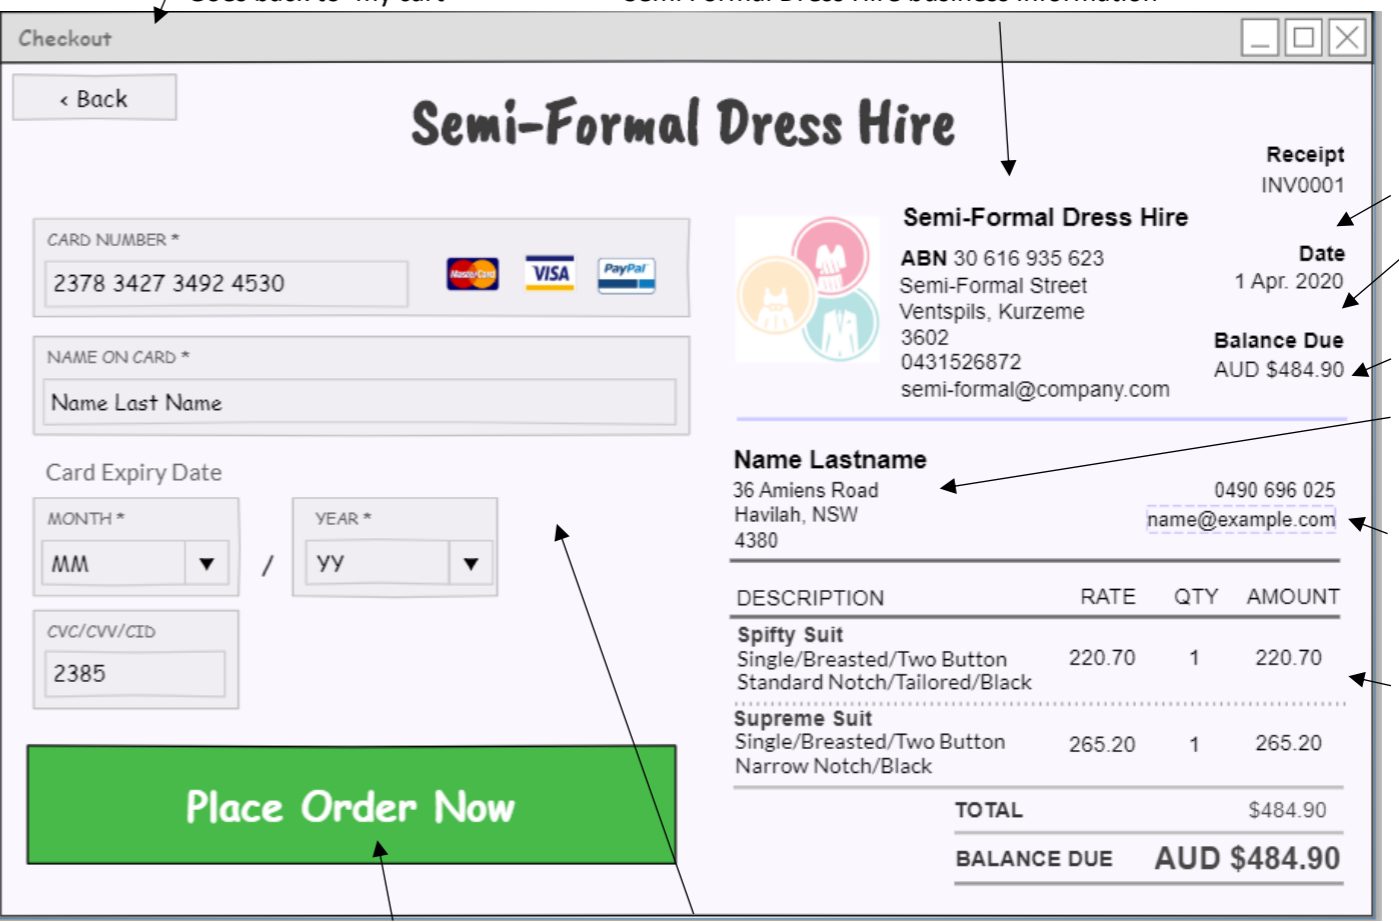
Checkout

‹ Back

Semi-Formal Dress Hire

CARD NUMBER *
2378 3427 3492 4530

MasterCard VISA PayPal

NAME ON CARD *
Name Last Name

Card Expiry Date

MONTH *
MM ▼

/

YEAR *
YY ▼

CVC/CVV/CID
2385

Place Order Now

Semi-Formal Dress Hire
ABN 30 616 935 623
Semi-Formal Street
Ventspils, Kurzeme
3602
0431526872
semi-formal@company.com

Receipt
INV0001

Date
1 Apr. 2020

Balance Due
AUD $484.90

Name Lastname
36 Amiens Road
Havilah, NSW
4380

0490 696 025
name@example.com

| DESCRIPTION | RATE | QTY | AMOUNT |
|---|---|---|---|
| Spifty Suit Single/Breasted/Two Button Standard Notch/Tailored/Black | 220.70 | 1 | 220.70 |
| Supreme Suit Single/Breasted/Two Button Narrow Notch/Black | 265.20 | 1 | 265.20 |

TOTAL $484.90
BALANCE DUE AUD $484.90